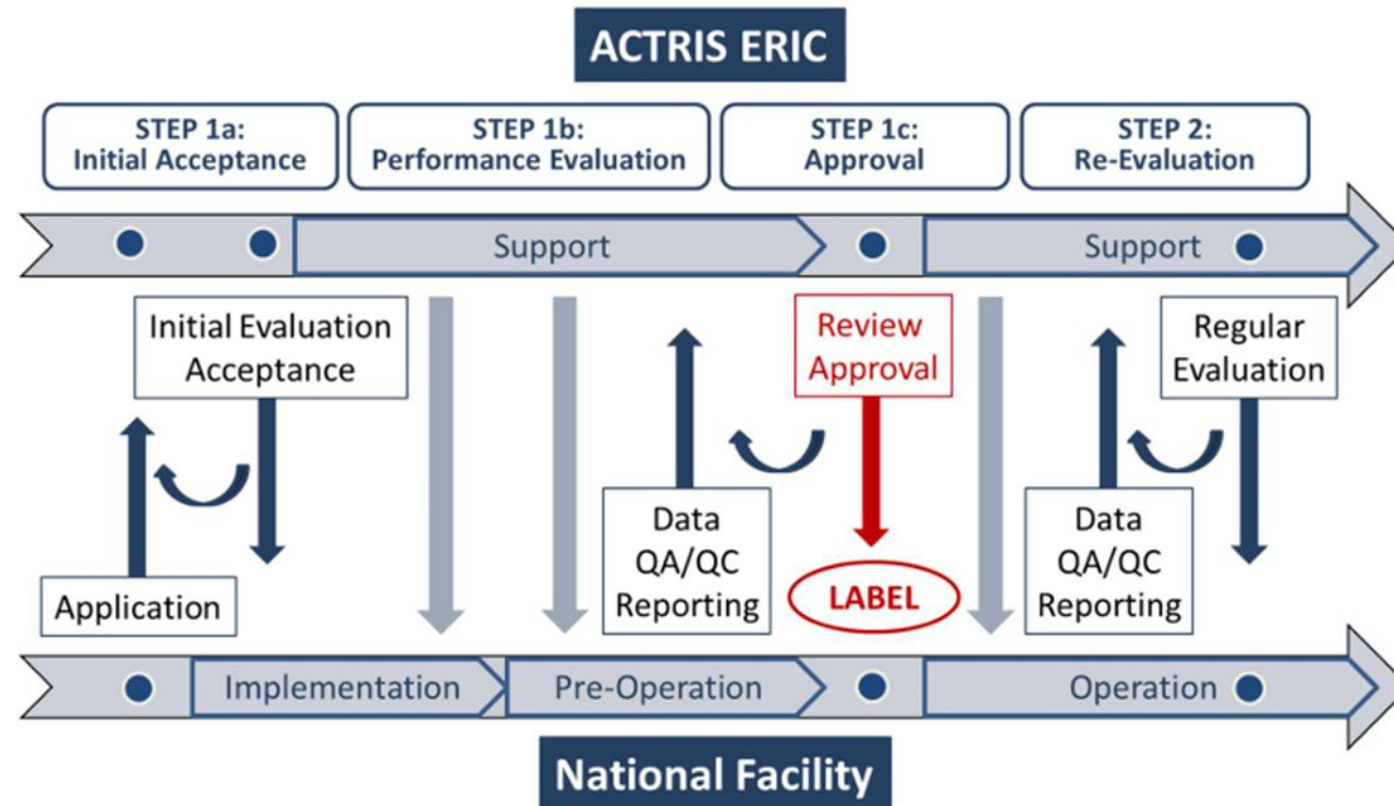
ACTRIS ERIC

STEP 1a:
Initial Acceptance

STEP 1b:
Performance Evaluation

STEP 1c:
Approval

STEP 2:
Re-Evaluation

Support

Support

Initial Evaluation
Acceptance

Review
Approval

Regular
Evaluation

Application

Data
QA/QC
Reporting

LABEL

Data
QA/QC
Reporting

Implementation

Pre-Operation

Operation

National Facility